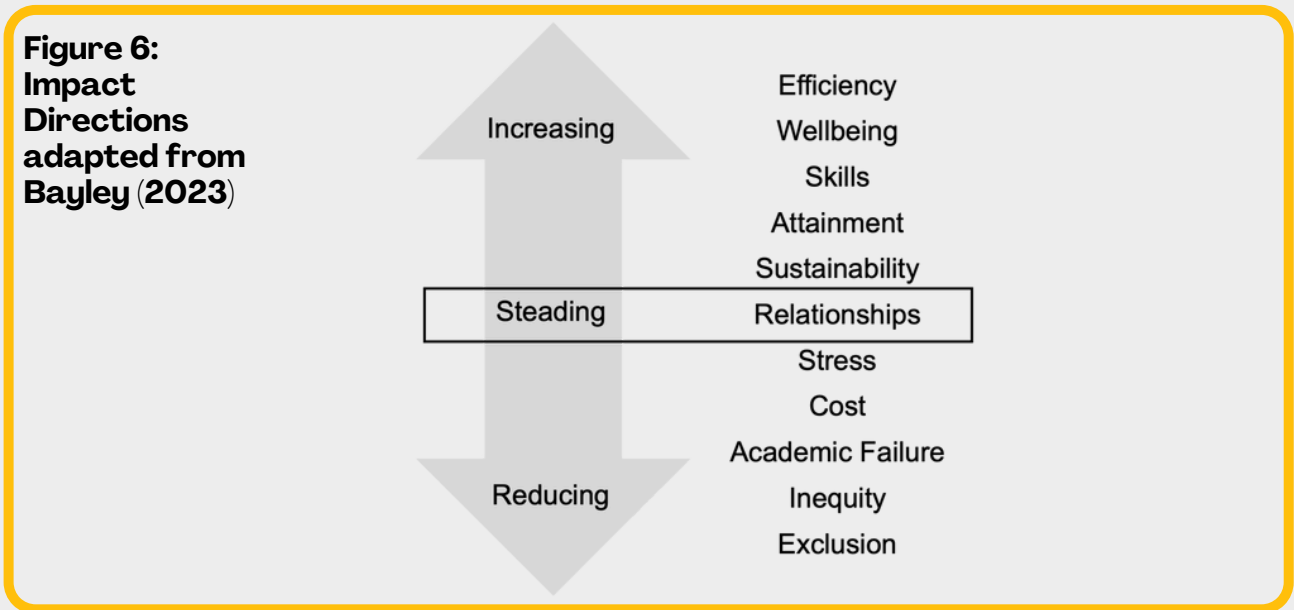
Figure 6: Impact Directions adapted from Bayley (2023)

Increasing

Steading

Reducing

Efficiency
Wellbeing
Skills
Attainment
Sustainability
Relationships
Stress
Cost
Academic Failure
Inequity
Exclusion